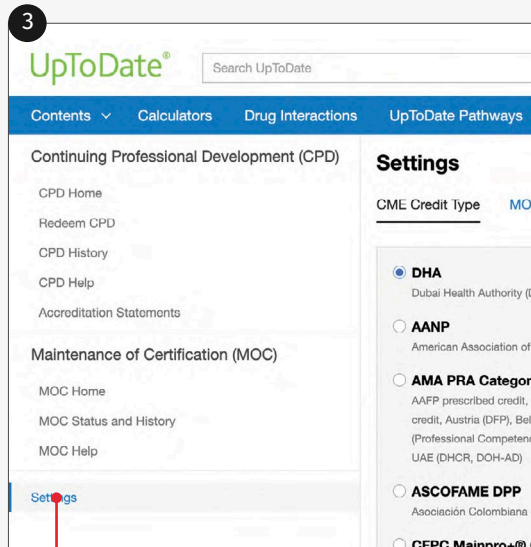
3

UpToDate®

Search UpToDate

Contents ∨ Calculators Drug Interactions UpToDate Pathways

Continuing Professional Development (CPD)

CPD Home

Redeem CPD

CPD History

CPD Help

Accreditation Statements

Maintenance of Certification (MOC)

MOC Home

MOC Status and History

MOC Help

Settings

Settings

CME Credit Type MO

DHA
Dubai Health Authority (D

AANP
American Association of

AMA PRA Categor
AAFP prescribed credit, credit, Austria (DFP), Bel (Professional Competen UAE (DHCR, DOH-AD)

ASCOFAME DPP
Asociación Colombiana

CFPC Mainpro+®